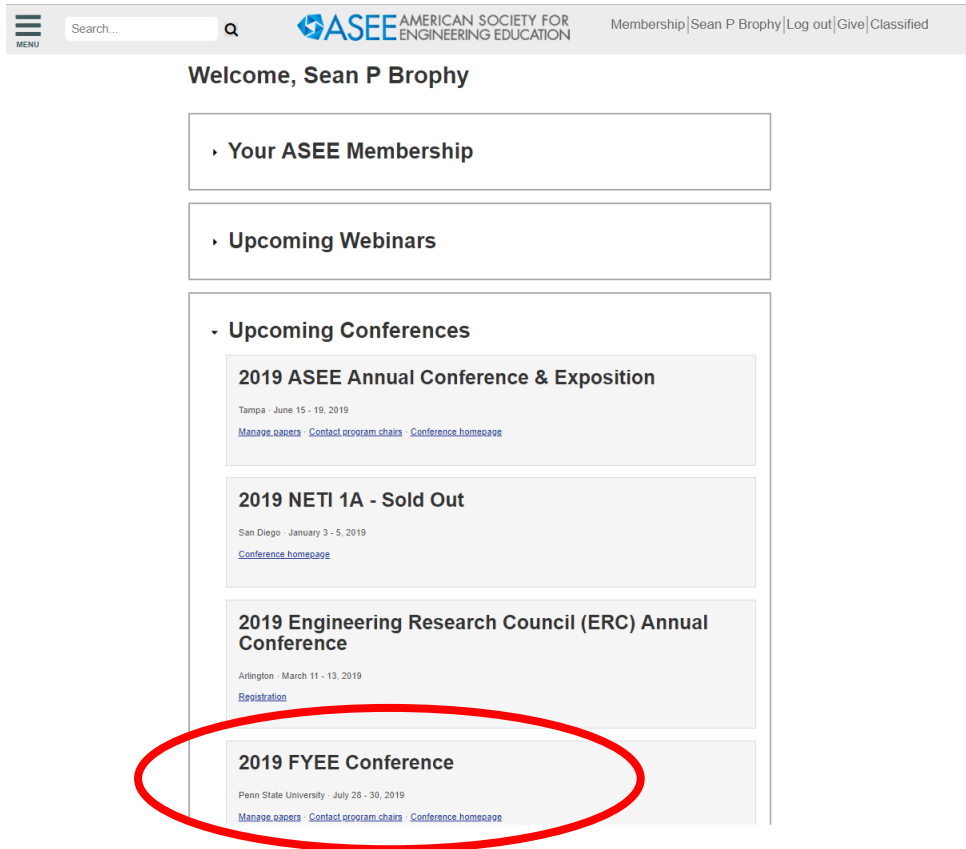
MENU

Search...

ASEE AMERICAN SOCIETY FOR ENGINEERING EDUCATION

Membership | Sean P Brophy | Log out | Give | Classified

Welcome, Sean P Brophy

Your ASEE Membership

Upcoming Webinars

Upcoming Conferences

2019 ASEE Annual Conference & Exposition

Tampa · June 15 - 19, 2019

Manage papers · Contact program chairs · Conference homepage

2019 NETI 1A - Sold Out

San Diego · January 3 - 5, 2019

Conference homepage

2019 Engineering Research Council (ERC) Annual Conference

Arlington · March 11 - 13, 2019

Registration

2019 FYEE Conference

Penn State University · July 28 - 30, 2019

Manage papers · Contact program chairs · Conference homepage